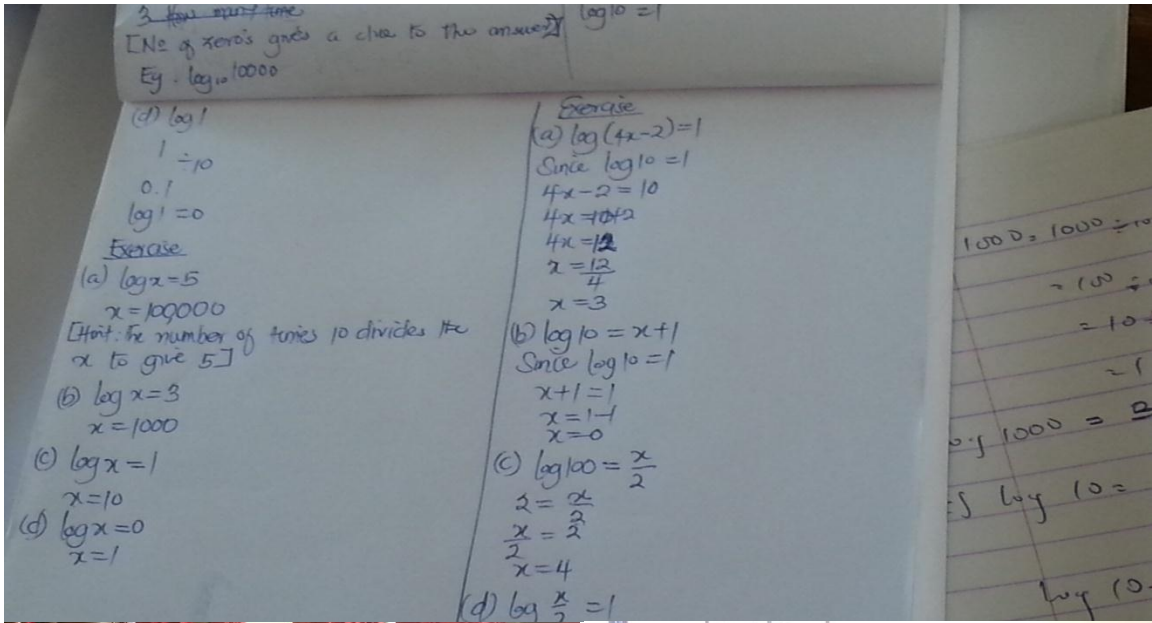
3 ~~You must time~~
[No of zero's gives a clue to the answer?]
Eg. $\log_{10} 10000$

$\log 10 = 1$

(d) $\log 1$
$1 \div 10$
$0.1$
$\log 1 = 0$

Exercise
(a) $\log x = 5$
$x = 100000$
[Hint: The number of times 10 divides the x to give 5]
(b) $\log x = 3$
$x = 1000$
(c) $\log x = 1$
$x = 10$
(d) $\log x = 0$
$x = 1$

Exercise
(a) $\log(4x-2) = 1$
Since $\log 10 = 1$
$4x - 2 = 10$
$4x = 10+2$
$4x = 12$
$x = \frac{12}{4}$
$x = 3$
(b) $\log 10 = x + 1$
Since $\log 10 = 1$
$x + 1 = 1$
$x = 1 - 1$
$x = 0$
(c) $\log 100 = \frac{x}{2}$
$2 = \frac{x}{2}$
$\frac{x}{2} = 2$
$x = 4$
(d) $\log \frac{x}{2} = 1$

$1000 = 1000 \div$ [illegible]
$= 100 \div$ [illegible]
$= 10$ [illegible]
$= 1$
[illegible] $1000 =$ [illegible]
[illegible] $\log 10 =$
$\log 10$ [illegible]